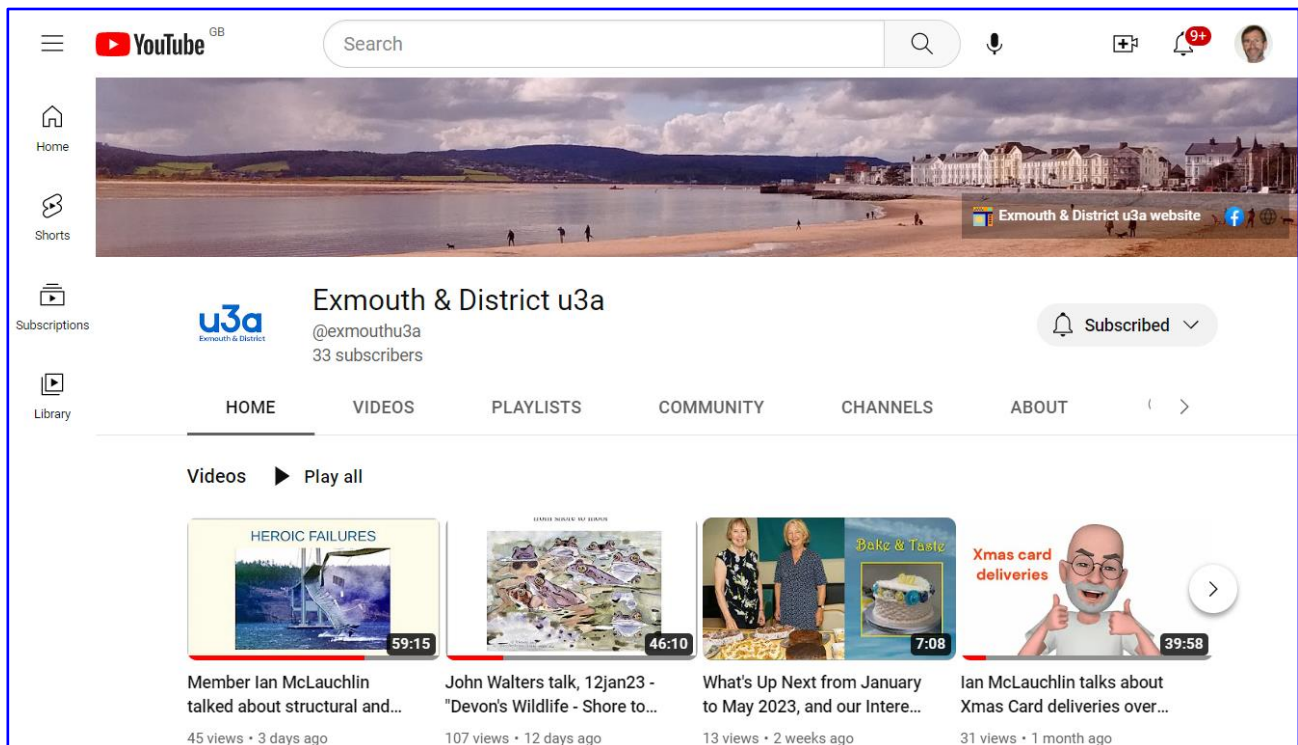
YouTube GB

Search

9+

Home

Shorts

Subscriptions

Library

Exmouth & District u3a website

u3a
Exmouth & District

Exmouth & District u3a
@exmouthu3a
33 subscribers

Subscribed

HOME VIDEOS PLAYLISTS COMMUNITY CHANNELS ABOUT

Videos Play all

HEROIC FAILURES
59:15
Member Ian McLauchlin talked about structural and...
45 views • 3 days ago

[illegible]
46:10
John Walters talk, 12jan23 - "Devon's Wildlife - Shore to...
107 views • 12 days ago

Bake & Taste
7:08
What's Up Next from January to May 2023, and our Intere...
13 views • 2 weeks ago

Xmas card deliveries
39:58
Ian McLauchlin talks about Xmas Card deliveries over...
31 views • 1 month ago